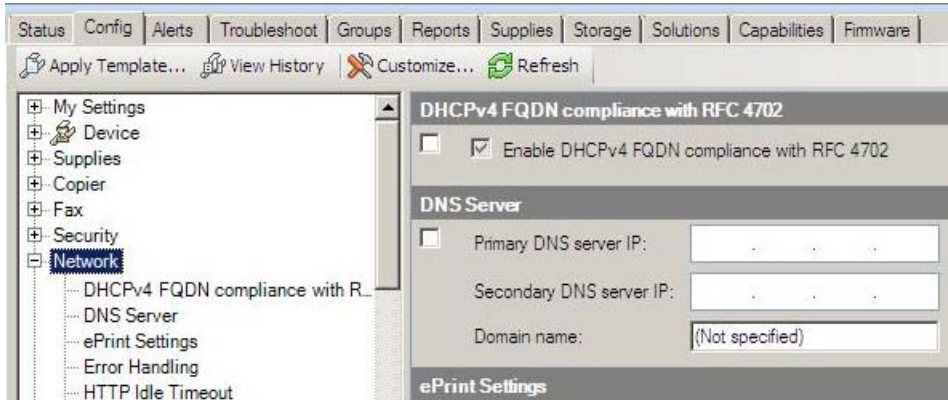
Status | Config | Alerts | Troubleshoot | Groups | Reports | Supplies | Storage | Solutions | Capabilities | Firmware

Apply Template... View History Customize... Refresh

My Settings
Device
Supplies
Copier
Fax
Security
Network
DHCPv4 FQDN compliance with R...
DNS Server
ePrint Settings
Error Handling
HTTP Idle Timeout

DHCPv4 FQDN compliance with RFC 4702

Enable DHCPv4 FQDN compliance with RFC 4702

DNS Server

Primary DNS server IP: . . .

Secondary DNS server IP: . . .

Domain name: (Not specified)

ePrint Settings